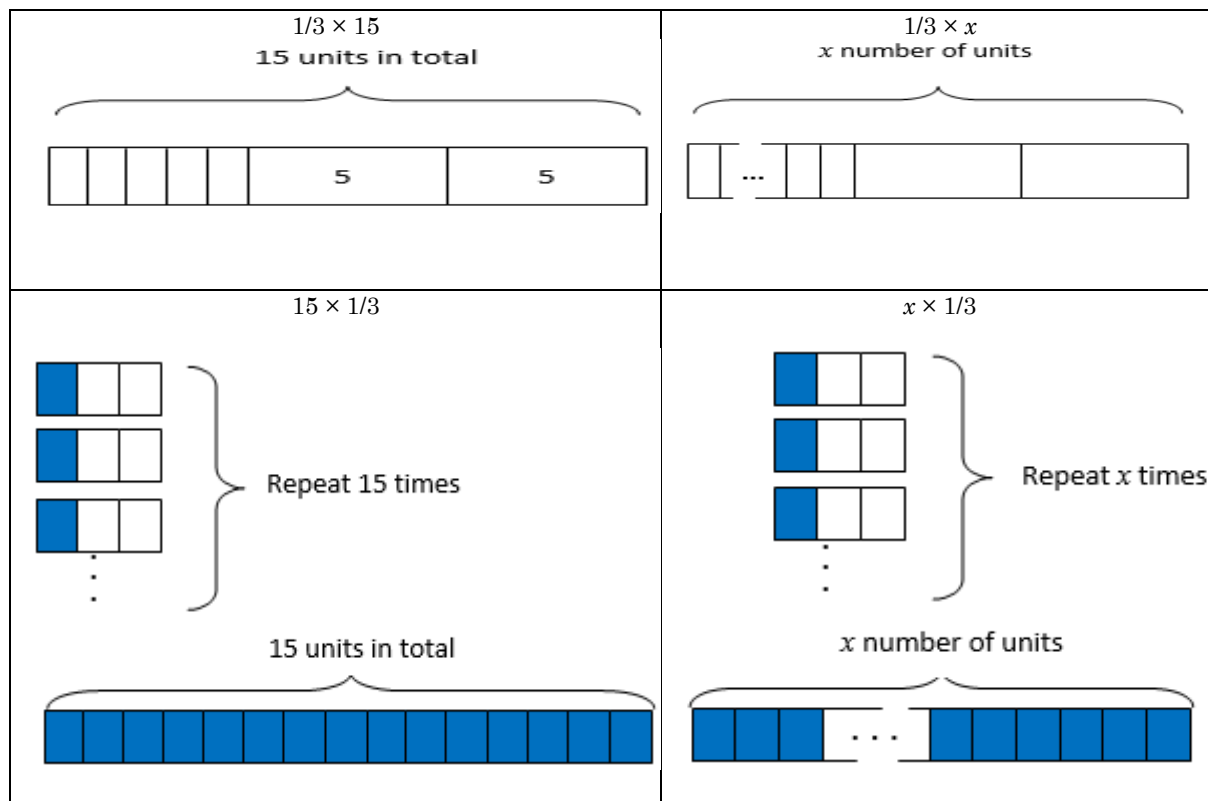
| $1/3 \times 15$ 15 units in total 5 5 | $1/3 \times x$ $x$ number of units ... |
|---|---|
| $15 \times 1/3$ Repeat 15 times 15 units in total | $x \times 1/3$ Repeat $x$ times $x$ number of units . . . |